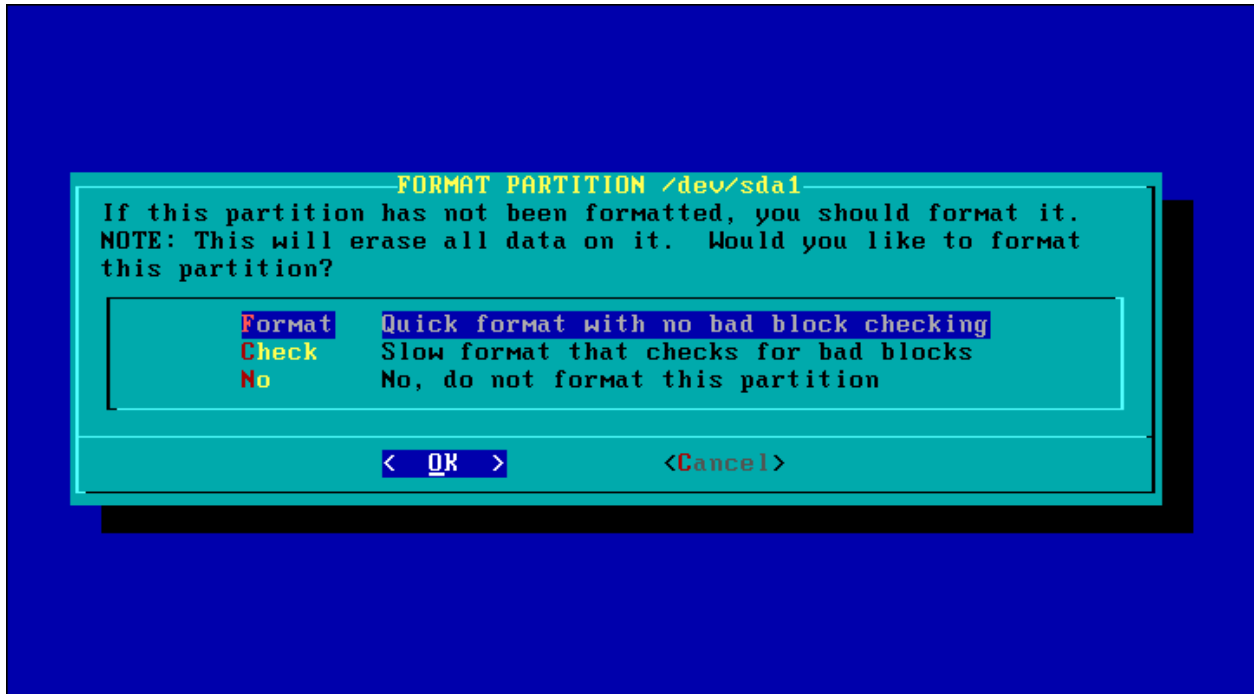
FORMAT PARTITION /dev/sda1

If this partition has not been formatted, you should format it. NOTE: This will erase all data on it. Would you like to format this partition?

| | |
|---|---|
| Format | Quick format with no bad block checking |
| Check | Slow format that checks for bad blocks |
| No | No, do not format this partition |

< OK >  <Cancel>